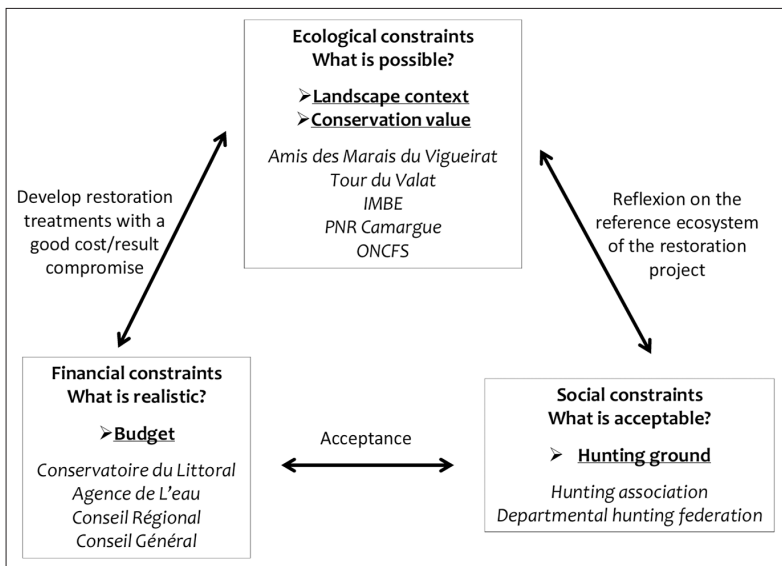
Ecological constraints
What is possible?

➢Landscape context
➢Conservation value

Amis des Marais du Vigueirat
Tour du Valat
IMBE
PNR Camargue
ONCFS

Develop restoration treatments with a good cost/result compromise

Reflexion on the reference ecosystem of the restoration project

Financial constraints
What is realistic?

➢Budget

Conservatoire du Littoral
Agence de L'eau
Conseil Régional
Conseil Général

Acceptance

Social constraints
What is acceptable?

➢ Hunting ground

Hunting association
Departmental hunting federation